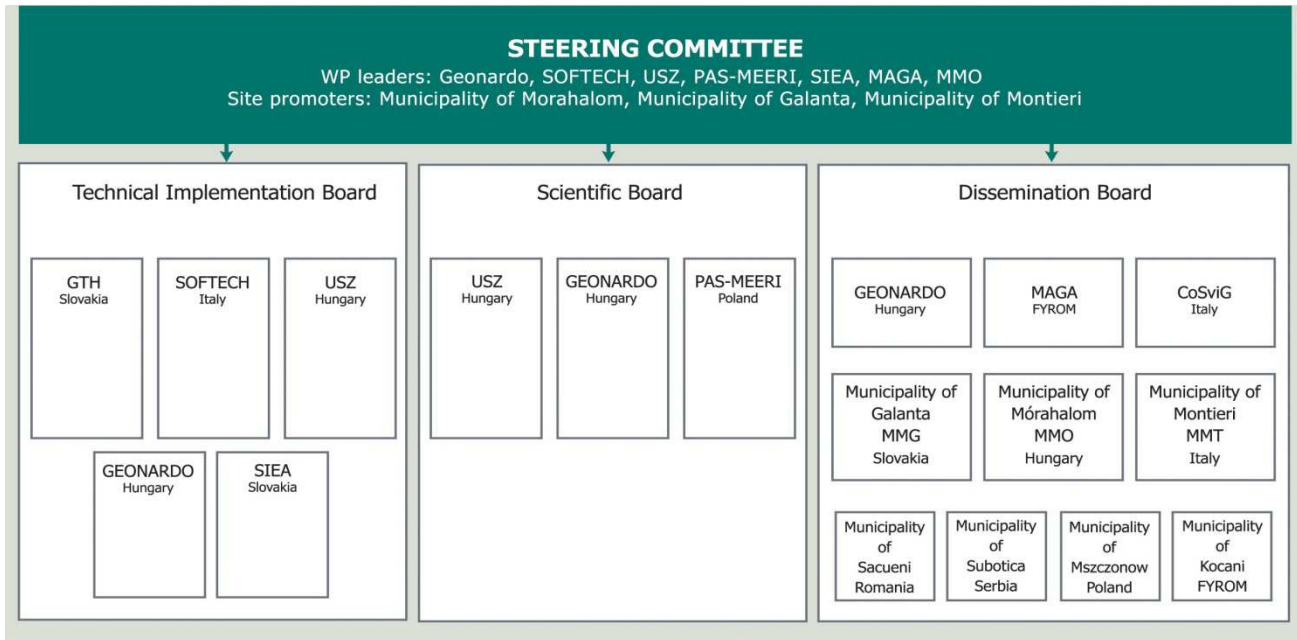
STEERING COMMITTEE
WP leaders: Geonardo, SOFTECH, USZ, PAS-MEERI, SIEA, MAGA, MMO
Site promoters: Municipality of Morahalom, Municipality of Galanta, Municipality of Montieri

Technical Implementation Board

GTH
Slovakia

SOFTECH
Italy

USZ
Hungary

GEONARDO
Hungary

SIEA
Slovakia

Scientific Board

USZ
Hungary

GEONARDO
Hungary

PAS-MEERI
Poland

Dissemination Board

GEONARDO
Hungary

MAGA
FYROM

CoSviG
Italy

Municipality of Galanta
MMG
Slovakia

Municipality of Mórahalom
MMO
Hungary

Municipality of Montieri
MMT
Italy

Municipality of Sacueni
Romania

Municipality of Subotica
Serbia

Municipality of Mszczonow
Poland

Municipality of Kocani
FYROM